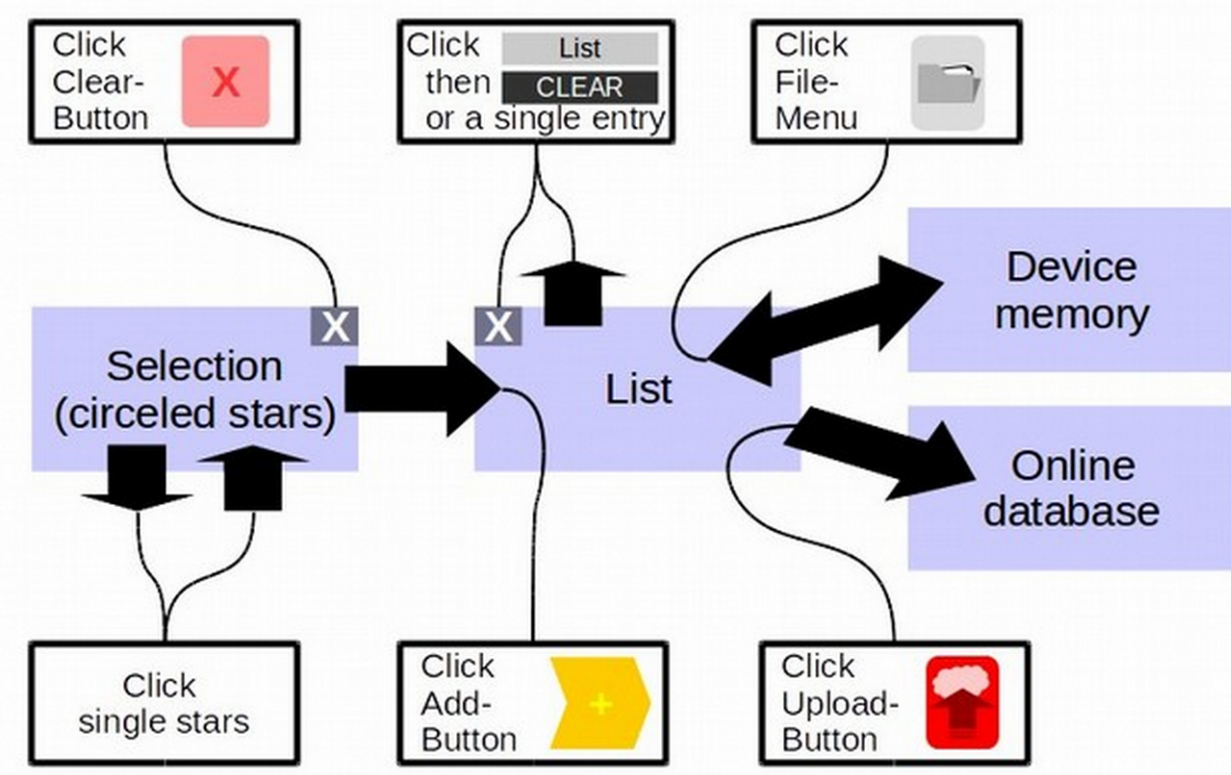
Click Clear-Button

X

Click then or a single entry

List

CLEAR

Click File-Menu

X

X

Device memory

Selection (circeled stars)

List

Online database

Click single stars

Click Add-Button

+

Click Upload-Button